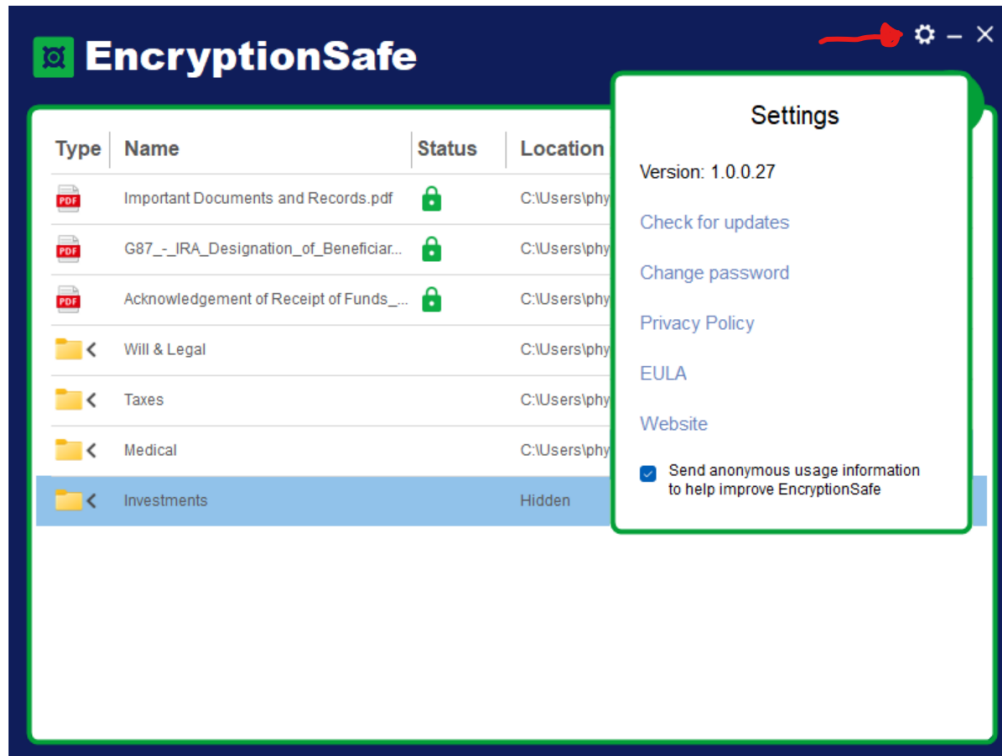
EncryptionSafe

| Type | Name | Status | Location |
|---|---|---|---|
| PDF | Important Documents and Records.pdf | | C:\Users\phy |
| PDF | G87_-_IRA_Designation_of_Beneficiar... | | C:\Users\phy |
| PDF | Acknowledgement of Receipt of Funds_... | | C:\Users\phy |
| | Will & Legal | | C:\Users\phy |
| | Taxes | | C:\Users\phy |
| | Medical | | C:\Users\phy |
| | Investments | | Hidden |

Settings

Version: 1.0.0.27

Check for updates

Change password

Privacy Policy

EULA

Website

Send anonymous usage information to help improve EncryptionSafe